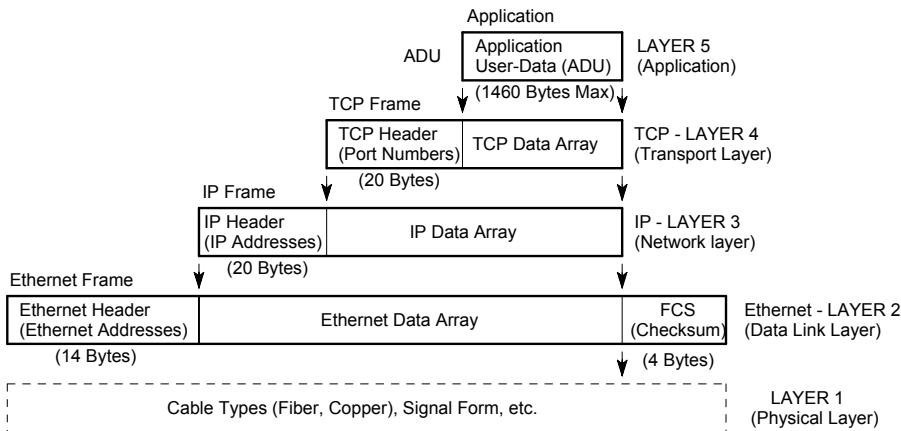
Application

ADU

Application User-Data (ADU)

LAYER 5 (Application)

(1460 Bytes Max)

TCP Frame

TCP Header (Port Numbers)

TCP Data Array

TCP - LAYER 4 (Transport Layer)

(20 Bytes)

IP Frame

IP Header (IP Addresses)

IP Data Array

IP - LAYER 3 (Network layer)

(20 Bytes)

Ethernet Frame

Ethernet Header (Ethernet Addresses)

Ethernet Data Array

FCS (Checksum)

Ethernet - LAYER 2 (Data Link Layer)

(14 Bytes)

(4 Bytes)

Cable Types (Fiber, Copper), Signal Form, etc.

LAYER 1 (Physical Layer)